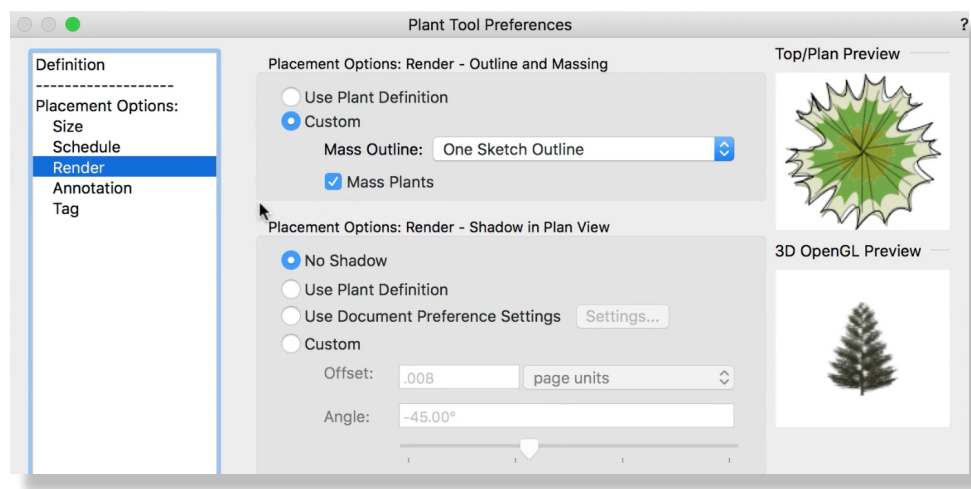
Plant Tool Preferences

?

Definition
-------------------
Placement Options:
Size
Schedule
Render
Annotation
Tag

Placement Options: Render - Outline and Massing

Use Plant Definition
Custom
Mass Outline: One Sketch Outline
Mass Plants

Placement Options: Render - Shadow in Plan View

No Shadow
Use Plant Definition
Use Document Preference Settings Settings...
Custom
Offset: .008 page units
Angle: -45.00°

Top/Plan Preview

3D OpenGL Preview